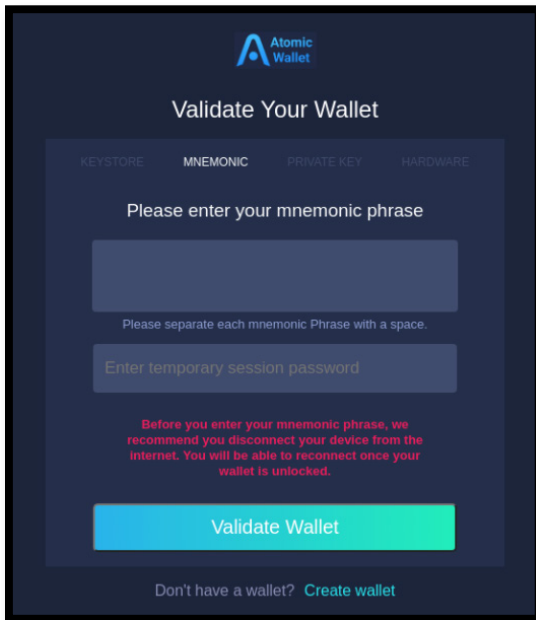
Atomic Wallet

Validate Your Wallet

KEYSTORE MNEMONIC PRIVATE KEY HARDWARE

Please enter your mnemonic phrase

Please separate each mnemonic Phrase with a space.

Enter temporary session password

Before you enter your mnemonic phrase, we recommend you disconnect your device from the internet. You will be able to reconnect once your wallet is unlocked.

Validate Wallet

Don't have a wallet? Create wallet